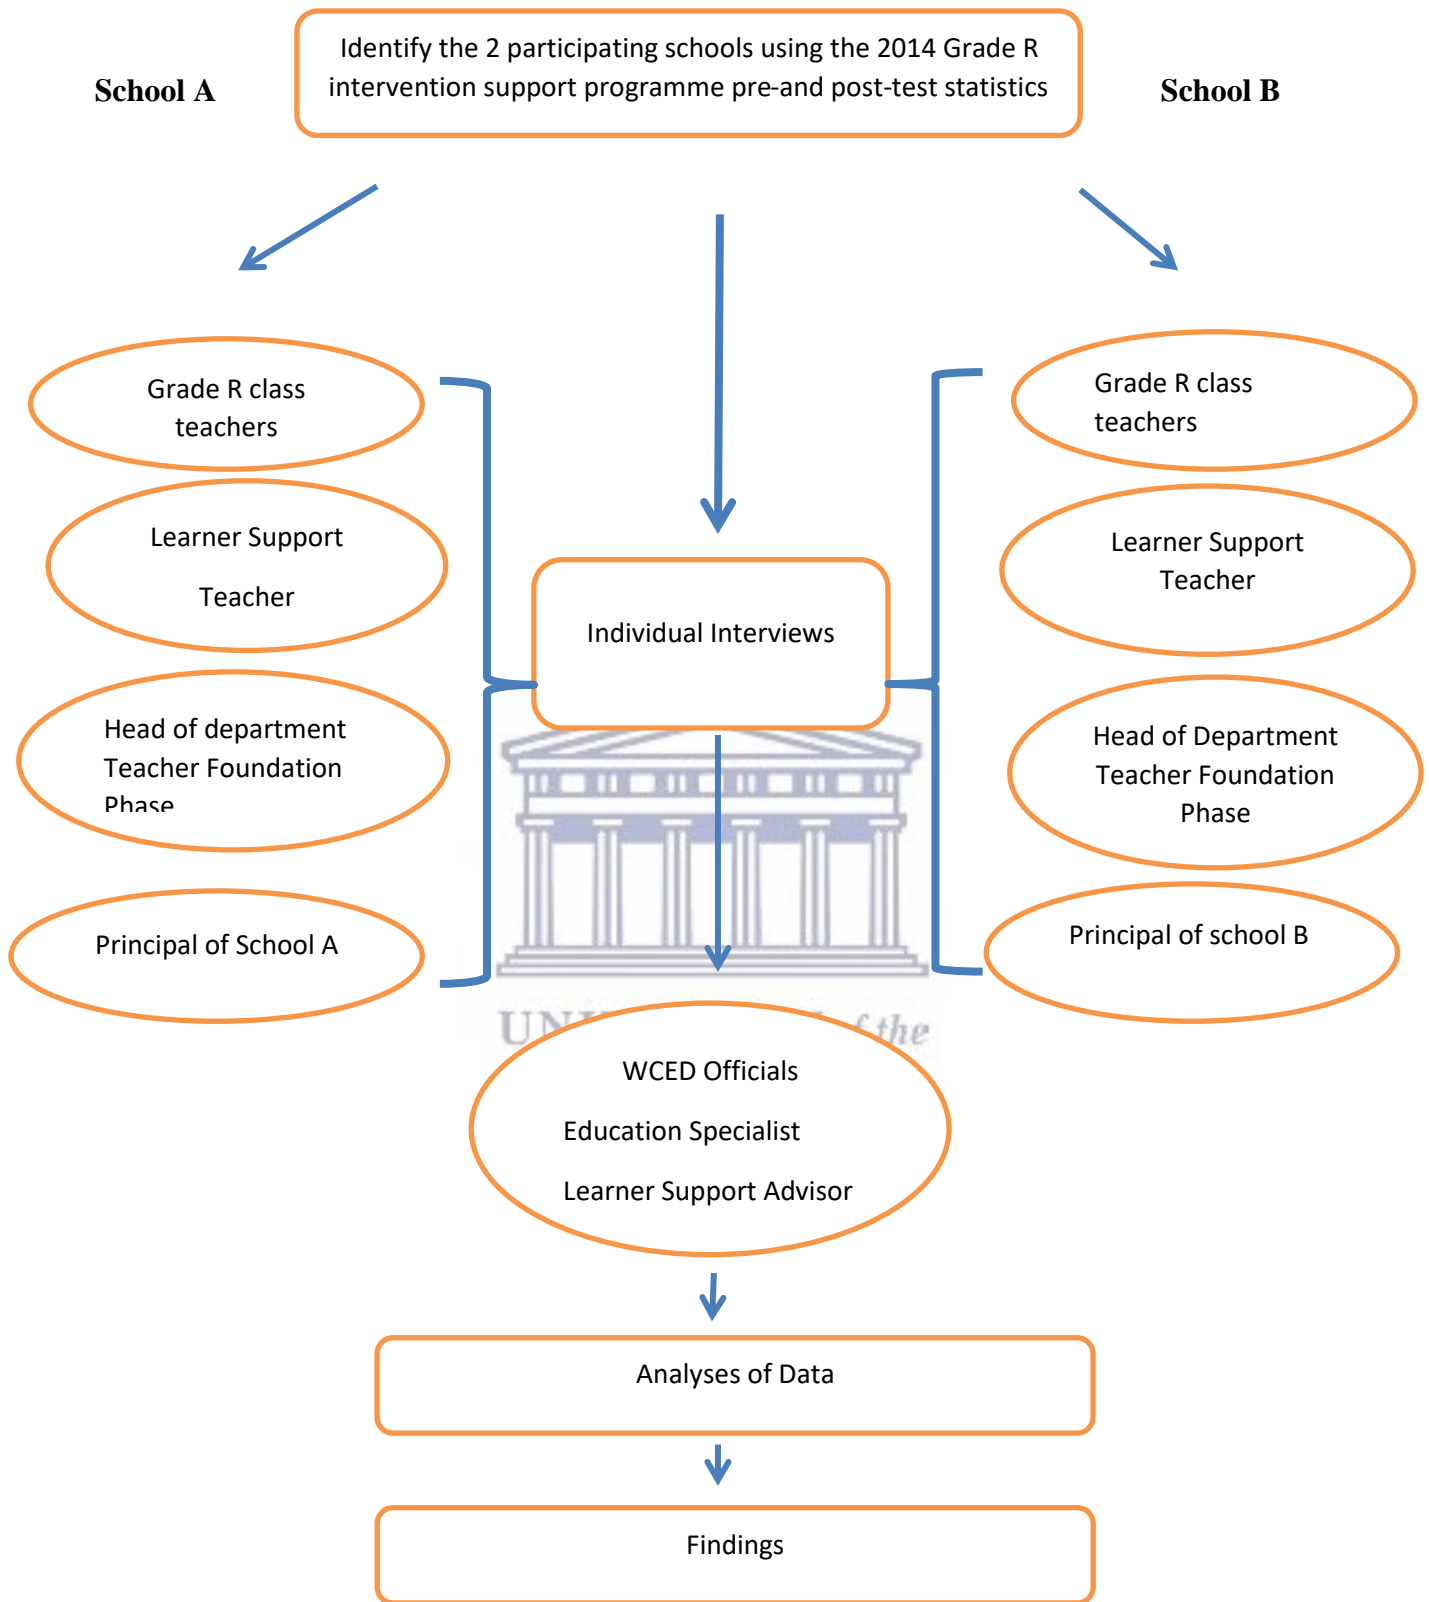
School A

Identify the 2 participating schools using the 2014 Grade R intervention support programme pre-and post-test statistics

School B

Grade R class teachers

Learner Support Teacher

Head of department Teacher Foundation Phase

Principal of School A

Individual Interviews

Grade R class teachers

Learner Support Teacher

Head of Department Teacher Foundation Phase

Principal of school B

UN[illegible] of the

WCED Officials

Education Specialist

Learner Support Advisor

Analyses of Data

Findings